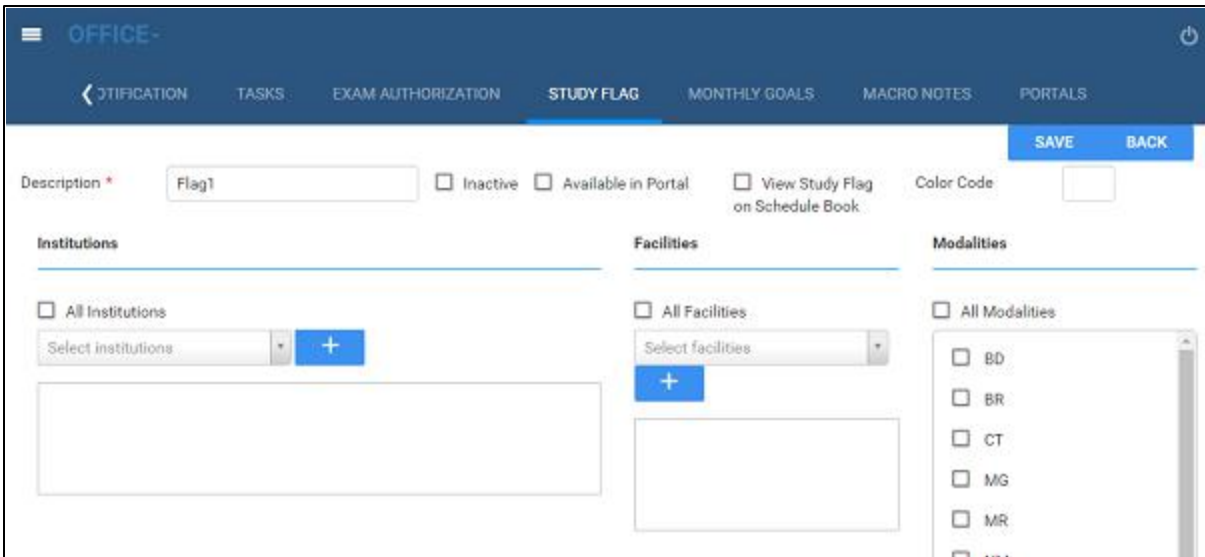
OFFICE-

❮ OTIFICATION TASKS EXAM AUTHORIZATION STUDY FLAG MONTHLY GOALS MACRO NOTES PORTALS

SAVE BACK

Description * Flag1 ☐ Inactive ☐ Available in Portal ☐ View Study Flag on Schedule Book Color Code

Institutions

☐ All Institutions

Select institutions +

Facilities

☐ All Facilities

Select facilities +

Modalities

☐ All Modalities

☐ BD
☐ BR
☐ CT
☐ MG
☐ MR
☐ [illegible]